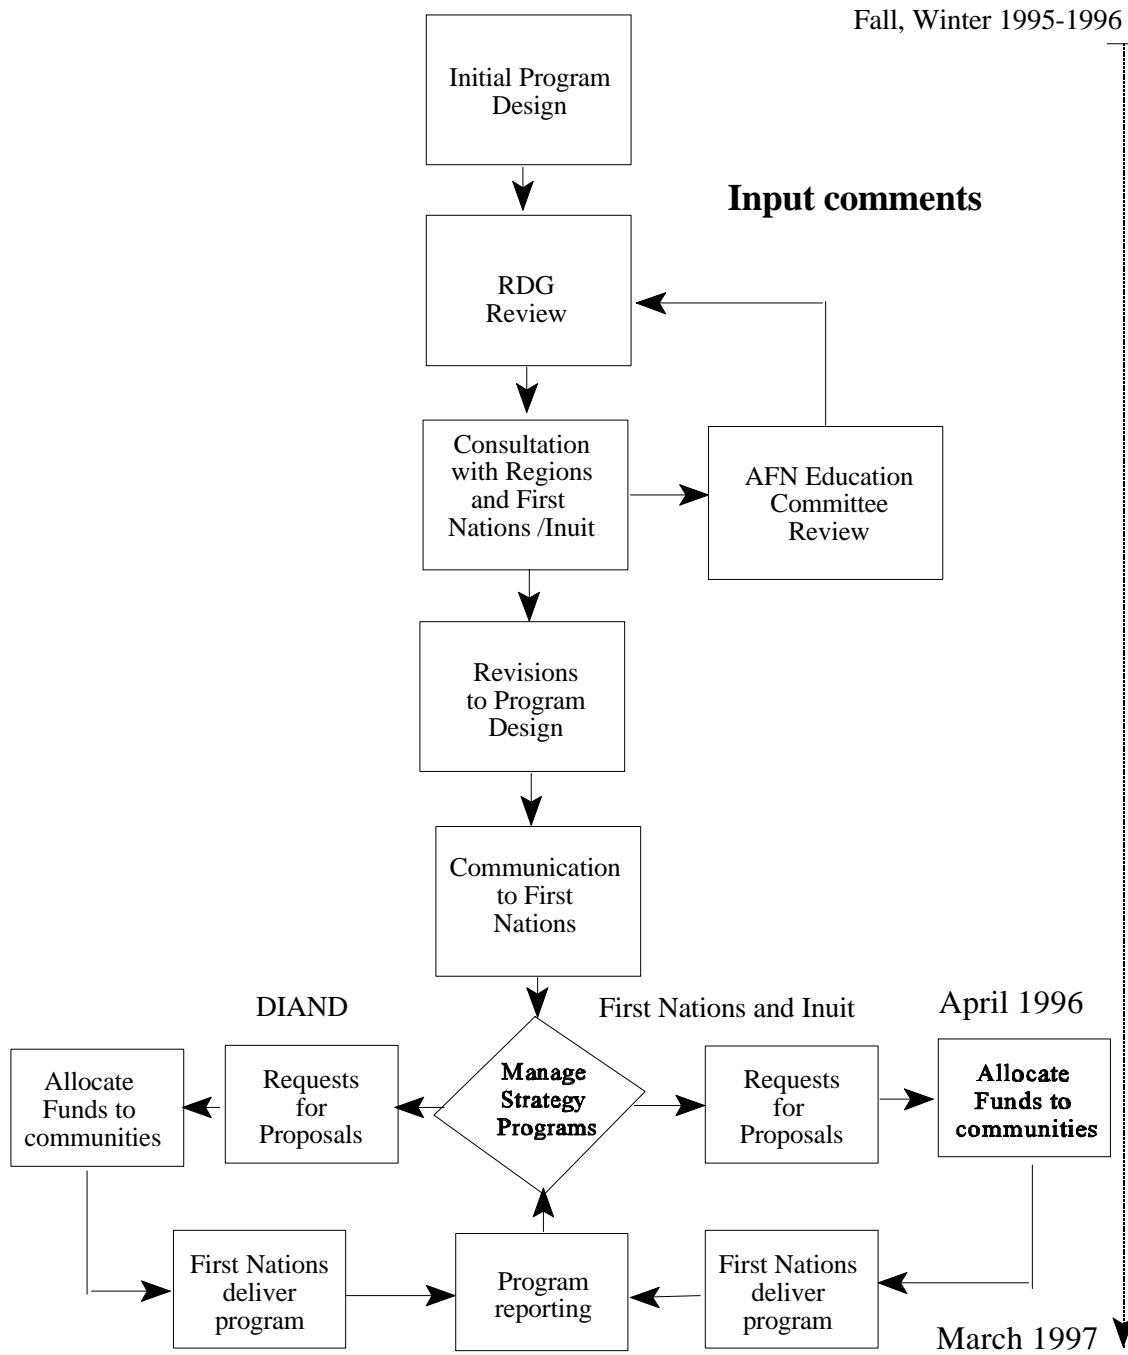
Fall, Winter 1995-1996

Initial Program Design

Input comments

RDG Review

Consultation with Regions and First Nations /Inuit

AFN Education Committee Review

Revisions to Program Design

Communication to First Nations

DIAND

First Nations and Inuit

April 1996

Allocate Funds to communities

Requests for Proposals

Manage Strategy Programs

Requests for Proposals

Allocate Funds to communities

First Nations deliver program

Program reporting

First Nations deliver program

March 1997